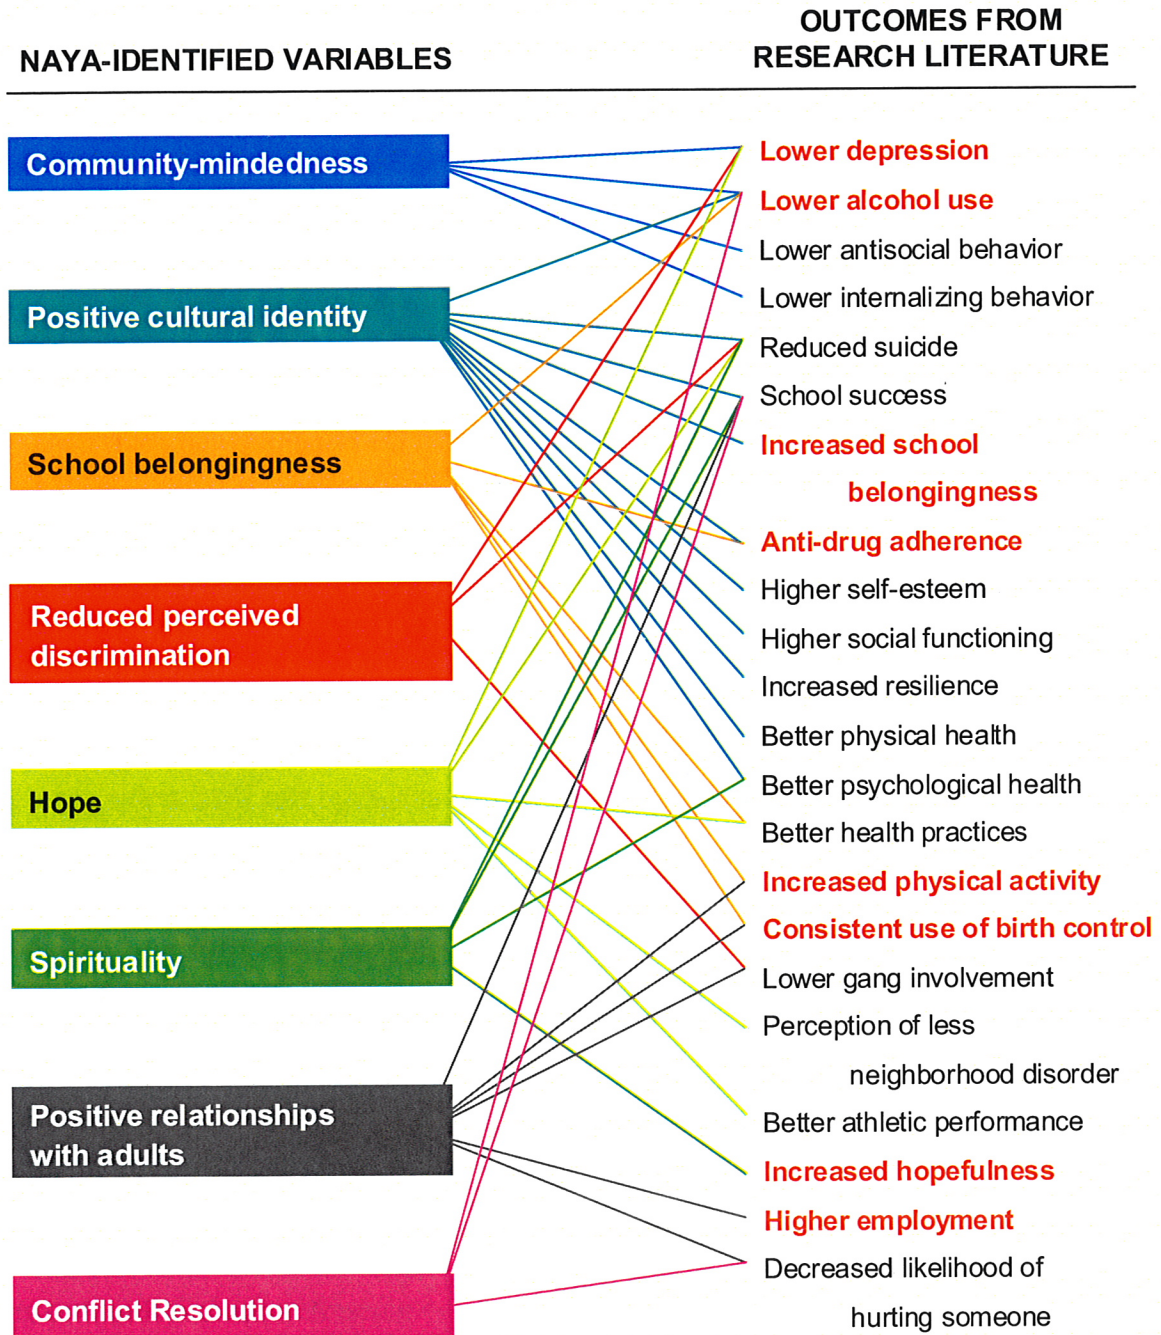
NAYA-IDENTIFIED VARIABLES

OUTCOMES FROM RESEARCH LITERATURE

Community-mindedness

Positive cultural identity

School belongingness

Reduced perceived discrimination

Hope

Spirituality

Positive relationships with adults

Conflict Resolution

Lower depression

Lower alcohol use

Lower antisocial behavior

Lower internalizing behavior

Reduced suicide

School success

Increased school belongingness

Anti-drug adherence

Higher self-esteem

Higher social functioning

Increased resilience

Better physical health

Better psychological health

Better health practices

Increased physical activity

Consistent use of birth control

Lower gang involvement

Perception of less neighborhood disorder

Better athletic performance

Increased hopefulness

Higher employment

Decreased likelihood of hurting someone